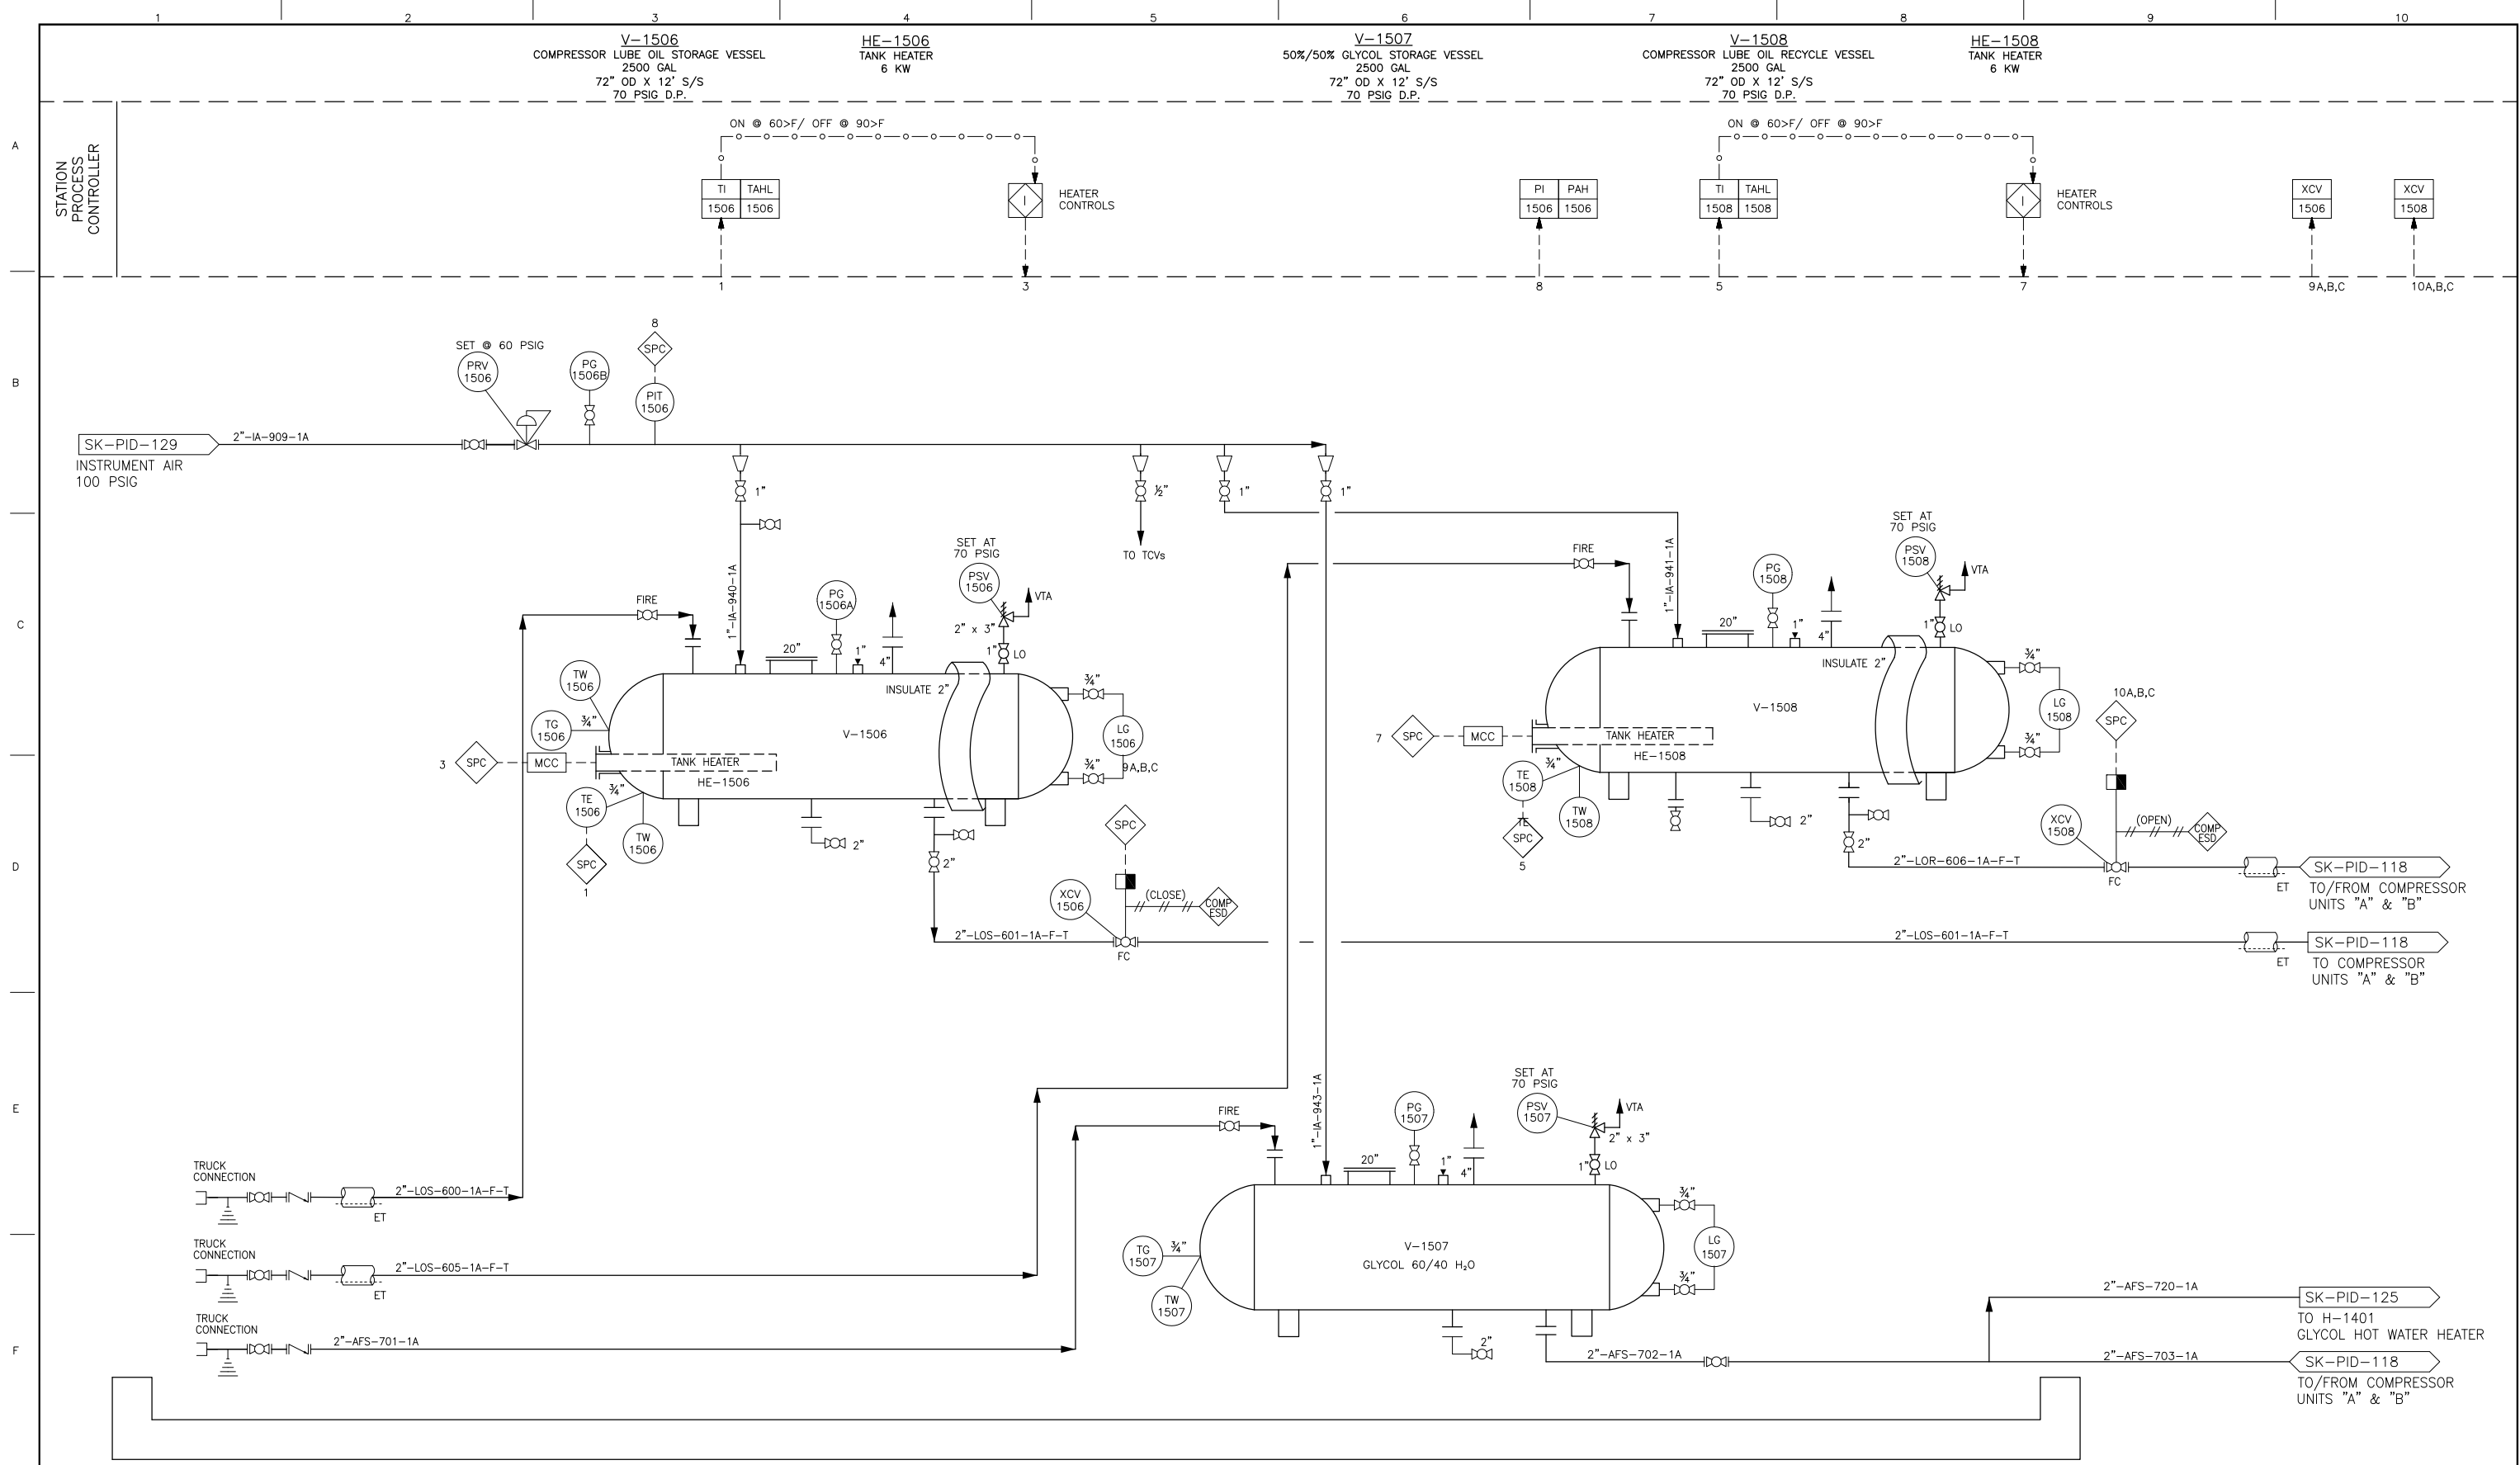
1 2 3 4 5 6 7 8 9 10

V-1506
COMPRESSOR LUBE OIL STORAGE VESSEL
2500 GAL
72" OD X 12' S/S
70 PSIG D.P.

HE-1506
TANK HEATER
6 KW

V-1507
50%/50% GLYCOL STORAGE VESSEL
2500 GAL
72" OD X 12' S/S
70 PSIG D.P.

V-1508
COMPRESSOR LUBE OIL RECYCLE VESSEL
2500 GAL
72" OD X 12' S/S
70 PSIG D.P.

HE-1508
TANK HEATER
6 KW

A
B
C
D
E
F

STATION PROCESS CONTROLLER

ON @ 60>F/ OFF @ 90>F

| TI | TAHL |
|---|---|
| 1506 | 1506 |

HEATER CONTROLS

| PI | PAH |
|---|---|
| 1506 | 1506 |

ON @ 60>F/ OFF @ 90>F

| TI | TAHL |
|---|---|
| 1508 | 1508 |

HEATER CONTROLS

XCV 1506
XCV 1508

1 3 8 5 7 9A,B,C 10A,B,C

SET @ 60 PSIG
PRV 1506
PG 1506B
8
SPC
PIT 1506

SK-PID-129
2"-IA-909-1A
INSTRUMENT AIR
100 PSIG

1" ½" 1" 1"
TO TCVs

1"-IA-940-1A
FIRE
PG 1506A
1"
4"
20"
SET AT 70 PSIG
PSV 1506
VTA
2" x 3"
1" LO
INSULATE 2"
TW 1506
TG 1506
¾"
3 SPC MCC
TANK HEATER
HE-1506
V-1506
TE 1506
¾"
SPC
1
TW 1506
2"
2"
¾"
¾"
LG 1506
9A,B,C
SPC
XCV 1506
(CLOSE)
COMP ESD
2"-LOS-601-1A-F-T
FC

FIRE
1"-IA-941-1A
PG 1508
20"
1"
4"
SET AT 70 PSIG
PSV 1508
VTA
1" LO
INSULATE 2"
V-1508
¾"
LG 1508
¾"
10A,B,C
SPC
7 SPC MCC
TANK HEATER
HE-1508
TE 1508
¾"
SPC
5
TW 1508
2"
2"
XCV 1508
(OPEN)
COMP ESD
2"-LOR-606-1A-F-T
FC
ET
SK-PID-118
TO/FROM COMPRESSOR UNITS "A" & "B"
2"-LOS-601-1A-F-T
ET
SK-PID-118
TO COMPRESSOR UNITS "A" & "B"

TRUCK CONNECTION
2"-LOS-600-1A-F-T
ET
TRUCK CONNECTION
2"-LOS-605-1A-F-T
ET
TRUCK CONNECTION
2"-AFS-701-1A

FIRE
1"-IA-943-1A
PG 1507
20"
1"
4"
SET AT 70 PSIG
PSV 1507
VTA
2" x 3"
1" LO
TG 1507
¾"
TW 1507
V-1507
GLYCOL 60/40 H₂O
¾"
LG 1507
¾"
2"
2"-AFS-702-1A
2"-AFS-720-1A
SK-PID-125
TO H-1401
GLYCOL HOT WATER HEATER
2"-AFS-703-1A
SK-PID-118
TO/FROM COMPRESSOR UNITS "A" & "B"